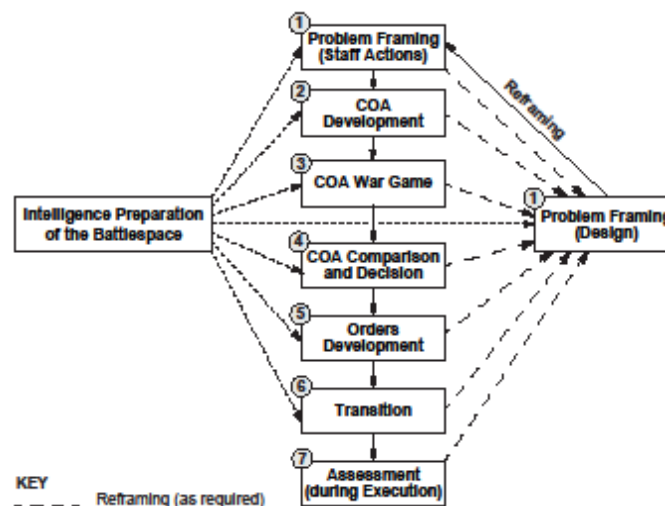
1 Problem Framing (Staff Actions)

2 COA Development

3 COA War Game

4 COA Comparison and Decision

5 Orders Development

6 Transition

7 Assessment (during Execution)

Intelligence Preparation of the Battlespace

1 Problem Framing (Design)

Reframing

KEY

Reframing (as required)